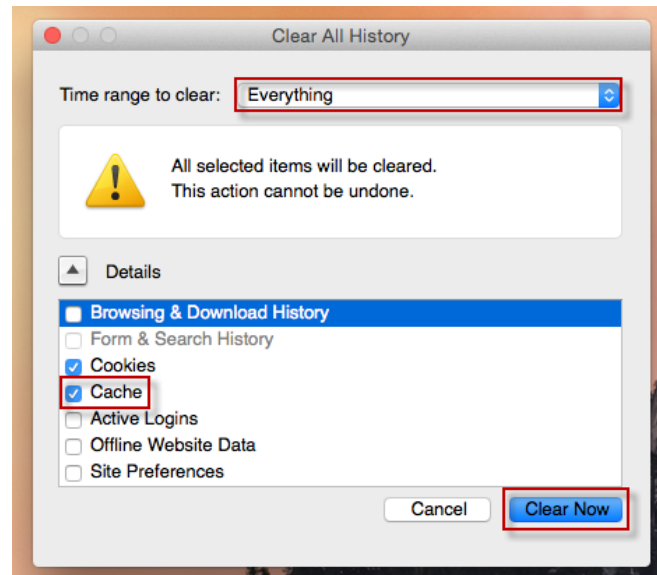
Clear All History

Time range to clear: Everything

All selected items will be cleared.
This action cannot be undone.

Details

Browsing & Download History
Form & Search History
Cookies
Cache
Active Logins
Offline Website Data
Site Preferences

Cancel
Clear Now